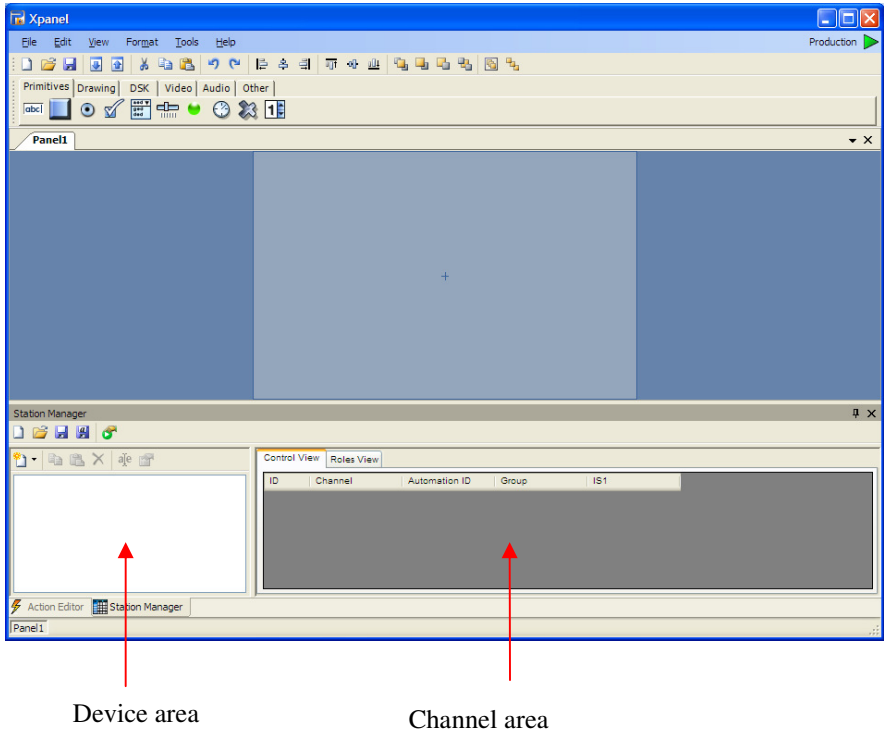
Xpanel

File Edit View Format Tools Help

Production

Primitives Drawing DSK Video Audio Other

abc

1

Panel1

Station Manager

Control View Roles View

| ID | Channel | Automation ID | Group | IS1 |
|---|---|---|---|---|

Action Editor Station Manager

Panel1

Device area

Channel area